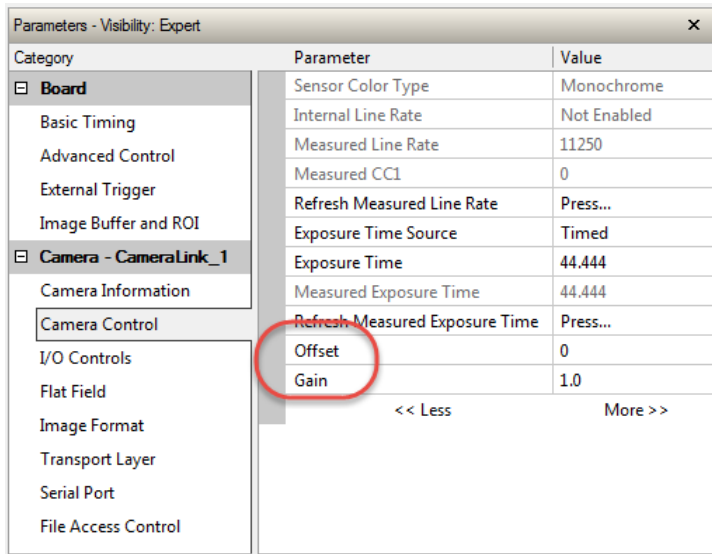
Parameters - Visibility: Expert ×

Category
⊟ Board
Basic Timing
Advanced Control
External Trigger
Image Buffer and ROI
⊟ Camera - CameraLink_1
Camera Information
Camera Control
I/O Controls
Flat Field
Image Format
Transport Layer
Serial Port
File Access Control

| Parameter | Value |
|---|---|
| Sensor Color Type | Monochrome |
| Internal Line Rate | Not Enabled |
| Measured Line Rate | 11250 |
| Measured CC1 | 0 |
| Refresh Measured Line Rate | Press... |
| Exposure Time Source | Timed |
| Exposure Time | 44.444 |
| Measured Exposure Time | 44.444 |
| Refresh Measured Exposure Time | Press... |
| Offset | 0 |
| Gain | 1.0 |

<< Less More >>